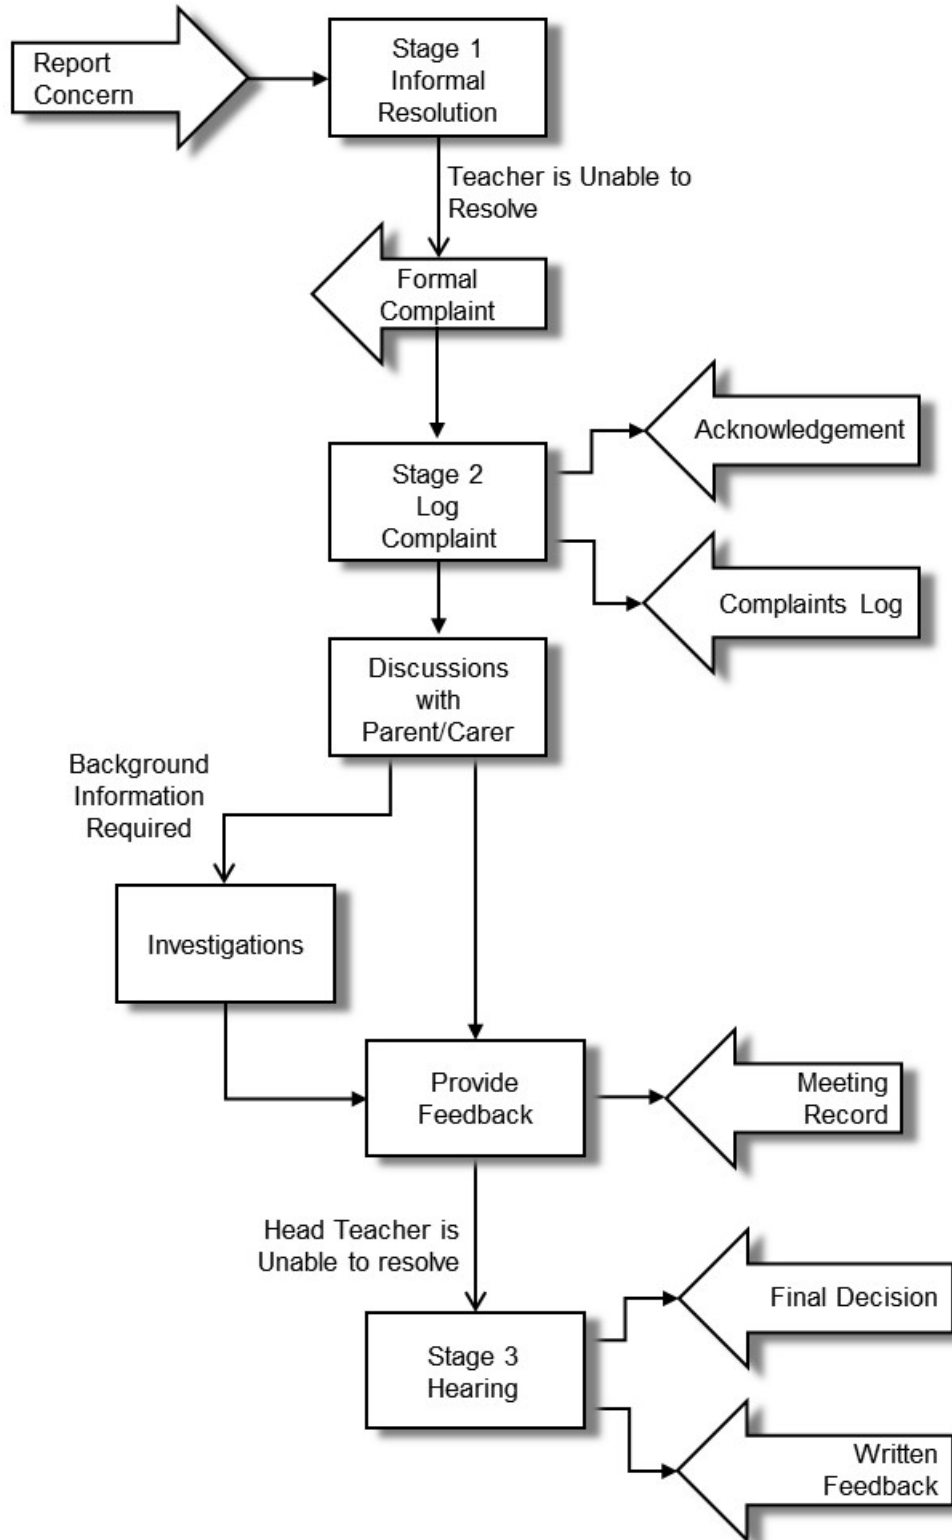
Report Concern

Stage 1
Informal
Resolution

Teacher is Unable to Resolve

Formal Complaint

Stage 2
Log
Complaint

Acknowledgement

Complaints Log

Discussions with Parent/Carer

Background Information Required

Investigations

Provide Feedback

Meeting Record

Head Teacher is Unable to resolve

Stage 3
Hearing

Final Decision

Written Feedback